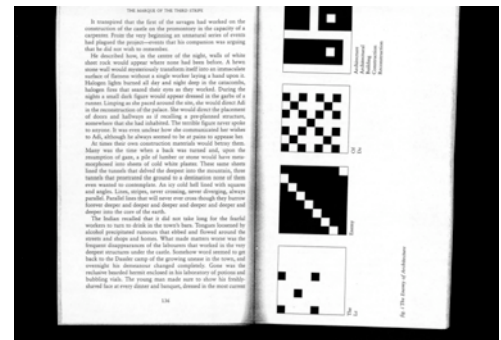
THE MARQUE OF THE THREE STEPS

It transpired that the fate of the savages had worked on the construction of the castle on the promontory in the capacity of a carpenter. From the very beginning an unnatural series of events had plagued the project—events that his companion was arguing that he did not wish to remember.

He described how, in the center of the night, walls of white sheet rock would appear where none had been before. A house would spontaneously transform itself into an immaculate surface of Siennese without a single worker laying a hand upon it. Halogen lights burned all day and night deep in the catacombs, halogen fires that seared their eyes as they worked. During the night a small dark figure would appear dressed in the garbs of a rooster. Limping as the paced around the site, the would direct Adi in the reconstruction of the palace. She would direct the placement of doors and hallways as if recalling a pre-planned structure, somewhere that she had inhabited. The terrible figure never spoke to anyone. It was even unclear how she communicated her wishes to Adi, although he always seemed to be at pains to appease her.

At times their own construction materials would betray them. Mater was the time when a back was turned and, upon the resumption of gaze, a pile of lumber or stone would have metamorphosed into sheets of cold white plaster. There were those hired the tunnels that delved the deepest into the mountain, those tunnels that penetrated the ground to a destination none of them even wanted to contemplate. An icy cold hell lined with squares and angles. Lines, stripes, never crossing, never diverging, always parallel. Parallel lines that will never ever cross though they burrow forever deeper and deeper and deeper and deeper and deeper and deeper into the core of the earth.

The Indian recalled that it did not take long for the fearful workers to turn to drink in the town's bars. Tongues loosened by alcohol precipitated rumours that ebbed and flowed around the streets and shops and homes. What made matters worse was the frequent disappearances of the labourers that worked in the very deepest structures under the castle. Somehow word seemed to get back to the Dauble camp of the growing unease in the town, and overnight the attitudes changed completely. Gone was the reclusive bearded hermit enclosed in his laboratory of potions and bubbling vials. The young man made sure to show his kindly-shaved face at every dinner and banquet, dressed in the most current

124

Architecture
Architectonic
Building
Restoration
Reconstruction

Oil
Dis

Eternity

The
Lo

fig. 1 The Eternity of Architecture